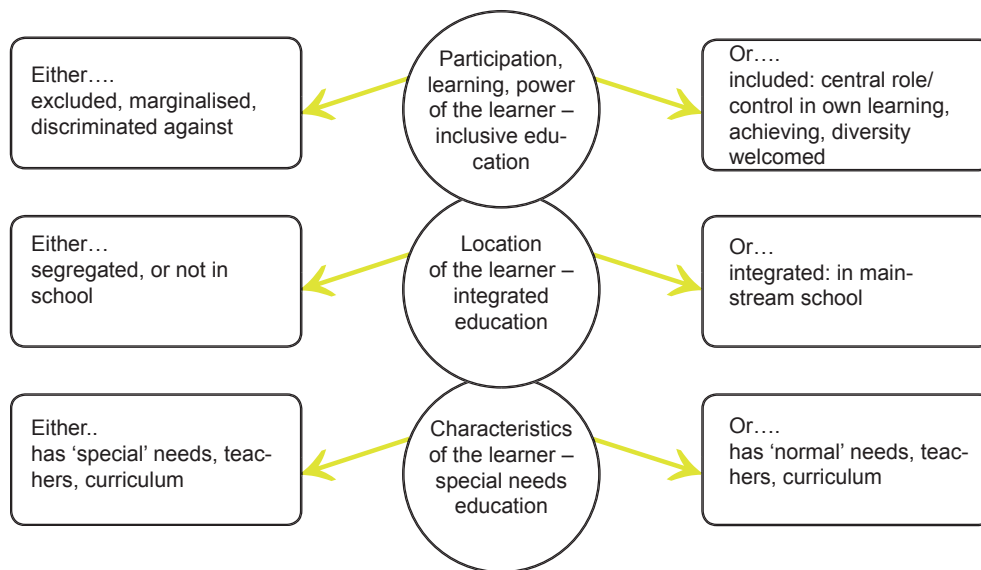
Either….
excluded, marginalised, discriminated against

Participation, learning, power of the learner – inclusive education

Or….
included: central role/ control in own learning, achieving, diversity welcomed

Either…
segregated, or not in school

Location of the learner – integrated education

Or…
integrated: in mainstream school

Either..
has 'special' needs, teachers, curriculum

Characteristics of the learner – special needs education

Or….
has 'normal' needs, teachers, curriculum